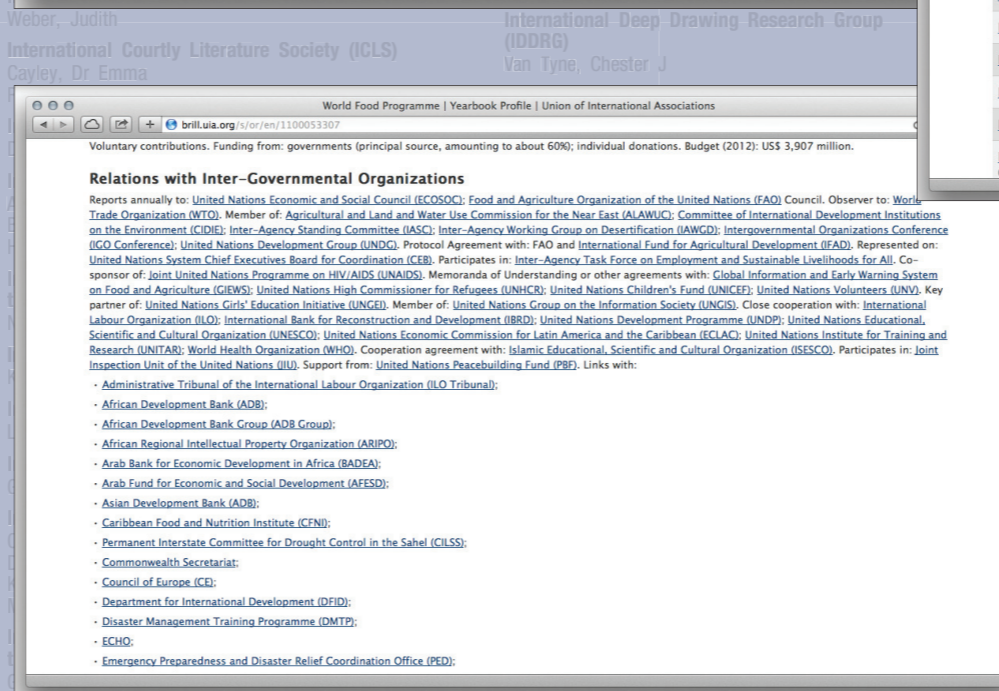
Weber, Judith

International Courtly Literature Society (ICLS)
Cayley, Dr Emma

International Deep Drawing Research Group (IDDRG)
Van Tyne, Chester J

World Food Programme | Yearbook Profile | Union of International Associations

brill.uia.org/s/or/en/1100053307

Voluntary contributions. Funding from: governments (principal source, amounting to about 60%); individual donations. Budget (2012): US$ 3,907 million.

Relations with Inter-Governmental Organizations

Reports annually to: United Nations Economic and Social Council (ECOSOC); Food and Agriculture Organization of the United Nations (FAO) Council. Observer to: World Trade Organization (WTO). Member of: Agricultural and Land and Water Use Commission for the Near East (ALAWUC); Committee of International Development Institutions on the Environment (CIDIE); Inter-Agency Standing Committee (IASC); Inter-Agency Working Group on Desertification (IAWGD); Intergovernmental Organizations Conference (IGO Conference); United Nations Development Group (UNDG). Protocol Agreement with: FAO and International Fund for Agricultural Development (IFAD). Represented on: United Nations System Chief Executives Board for Coordination (CEB). Participates in: Inter-Agency Task Force on Employment and Sustainable Livelihoods for All. Co-sponsor of: Joint United Nations Programme on HIV/AIDS (UNAIDS). Memoranda of Understanding or other agreements with: Global Information and Early Warning System on Food and Agriculture (GIEWS); United Nations High Commissioner for Refugees (UNHCR); United Nations Children's Fund (UNICEF); United Nations Volunteers (UNV). Key partner of: United Nations Girls' Education Initiative (UNGEI). Member of: United Nations Group on the Information Society (UNGIS). Close cooperation with: International Labour Organization (ILO); International Bank for Reconstruction and Development (IBRD); United Nations Development Programme (UNDP); United Nations Educational, Scientific and Cultural Organization (UNESCO); United Nations Economic Commission for Latin America and the Caribbean (ECLAC); United Nations Institute for Training and Research (UNITAR); World Health Organization (WHO). Cooperation agreement with: Islamic Educational, Scientific and Cultural Organization (ISESCO). Participates in: Joint Inspection Unit of the United Nations (JIU). Support from: United Nations Peacebuilding Fund (PBF). Links with:

· Administrative Tribunal of the International Labour Organization (ILO Tribunal);
· African Development Bank (ADB);
· African Development Bank Group (ADB Group);
· African Regional Intellectual Property Organization (ARIPO);
· Arab Bank for Economic Development in Africa (BADEA);
· Arab Fund for Economic and Social Development (AFESD);
· Asian Development Bank (ADB);
· Caribbean Food and Nutrition Institute (CFNI);
· Permanent Interstate Committee for Drought Control in the Sahel (CILSS);
· Commonwealth Secretariat;
· Council of Europe (CE);
· Department for International Development (DFID);
· Disaster Management Training Programme (DMTP);
· ECHO;
· Emergency Preparedness and Disaster Relief Coordination Office (PED);